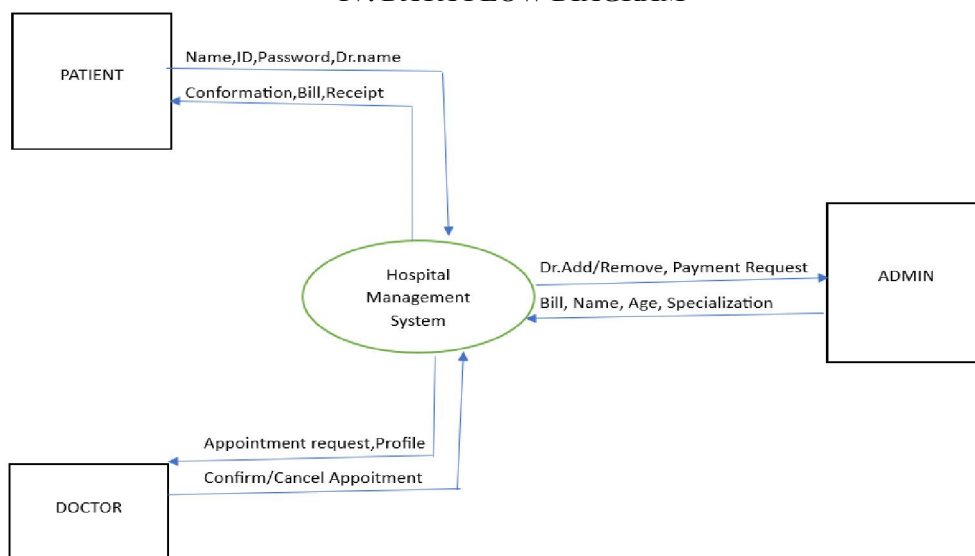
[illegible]

PATIENT

Name,ID,Password,Dr.name

Conformation,Bill,Receipt

Hospital Management System

Dr.Add/Remove, Payment Request

Bill, Name, Age, Specialization

ADMIN

Appointment request,Profile

Confirm/Cancel Appoitment

DOCTOR